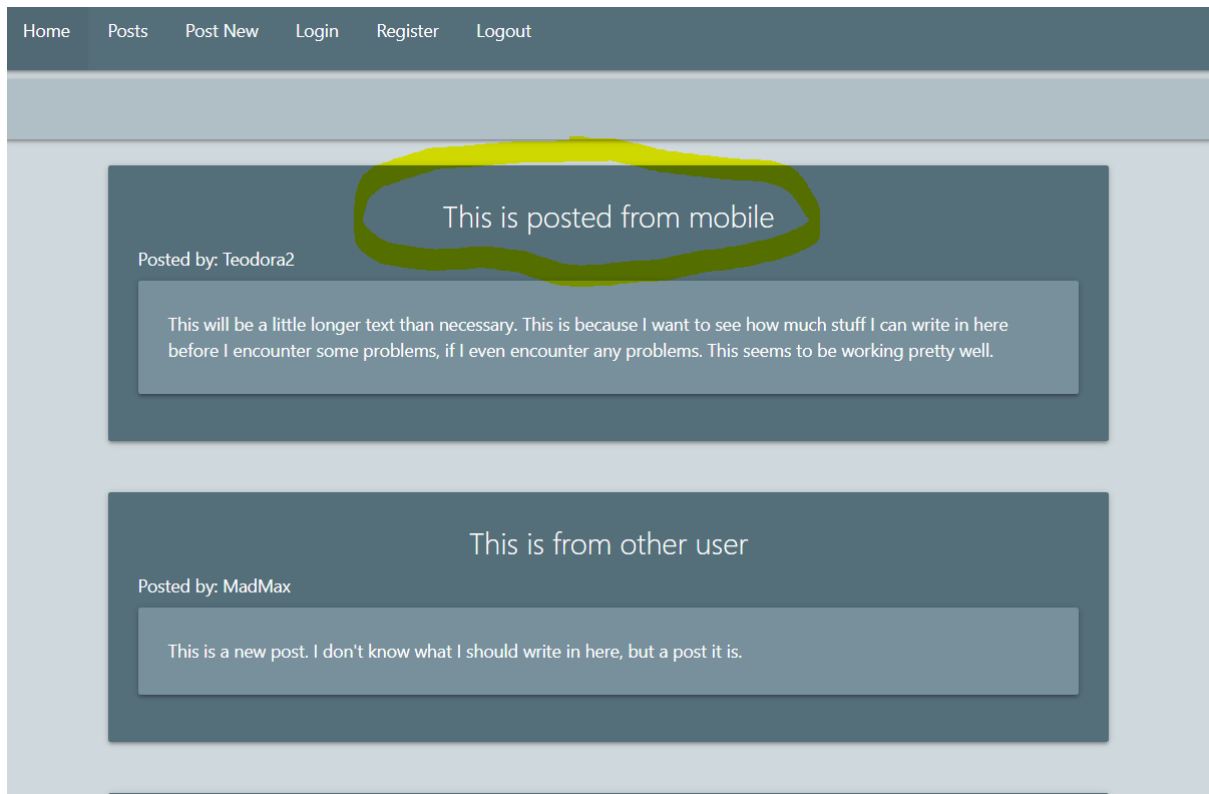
Home Posts Post New Login Register Logout

This is posted from mobile

Posted by: Teodora2

This will be a little longer text than necessary. This is because I want to see how much stuff I can write in here before I encounter some problems, if I even encounter any problems. This seems to be working pretty well.

This is from other user

Posted by: MadMax

This is a new post. I don't know what I should write in here, but a post it is.